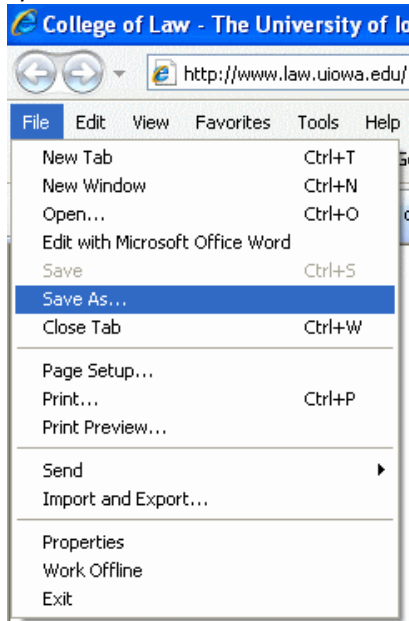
College of Law - The University of Io

http://www.law.uiowa.edu/

File Edit View Favorites Tools Help

| | |
|---|---|
| New Tab | Ctrl+T |
| New Window | Ctrl+N |
| Open... | Ctrl+O |
| Edit with Microsoft Office Word | |
| Save | Ctrl+S |
| Save As... | |
| Close Tab | Ctrl+W |
| Page Setup... | |
| Print... | Ctrl+P |
| Print Preview... | |
| Send | |
| Import and Export... | |
| Properties | |
| Work Offline | |
| Exit | |